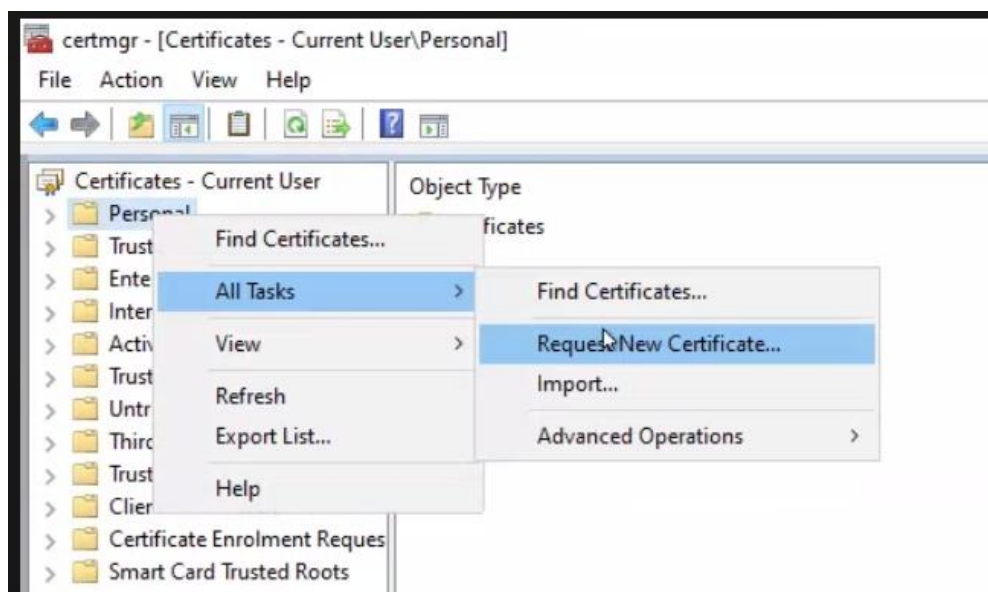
certmgr - [Certificates - Current User\Personal]

File Action View Help

Certificates - Current User
Personal
Trust
Ente
Inter
Activ
Trust
Untr
Thirc
Trust
Clier
Certificate Enrolment Reques
Smart Card Trusted Roots

Object Type
ficates

Find Certificates...
All Tasks
View
Refresh
Export List...
Help

Find Certificates...
Request New Certificate...
Import...
Advanced Operations